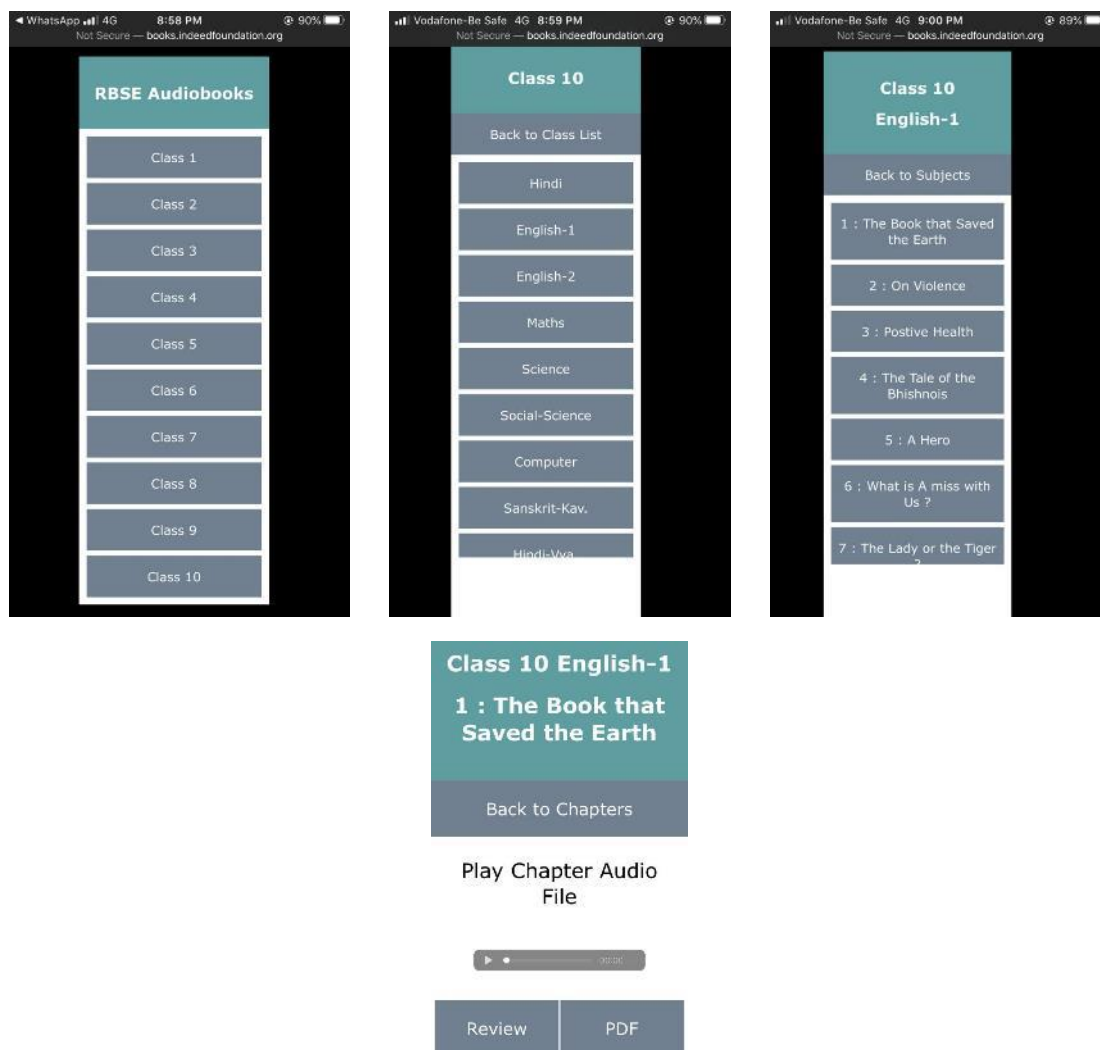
◄ WhatsApp 4G 8:58 PM 90%
Not Secure — books.indeedfoundation.org

RBSE Audiobooks

Class 1
Class 2
Class 3
Class 4
Class 5
Class 6
Class 7
Class 8
Class 9
Class 10

Vodafone-Be Safe 4G 8:59 PM 90%
Not Secure — books.indeedfoundation.org

Class 10

Back to Class List

Hindi
English-1
English-2
Maths
Science
Social-Science
Computer
Sanskrit-Kav.
Hindi-Vya

Vodafone-Be Safe 4G 9:00 PM 89%
Not Secure — books.indeedfoundation.org

Class 10
English-1

Back to Subjects

1 : The Book that Saved the Earth
2 : On Violence
3 : Postive Health
4 : The Tale of the Bhishnois
5 : A Hero
6 : What is A miss with Us ?
7 : The Lady or the Tiger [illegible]

Class 10 English-1
1 : The Book that Saved the Earth

Back to Chapters

Play Chapter Audio File

00:00

Review
PDF